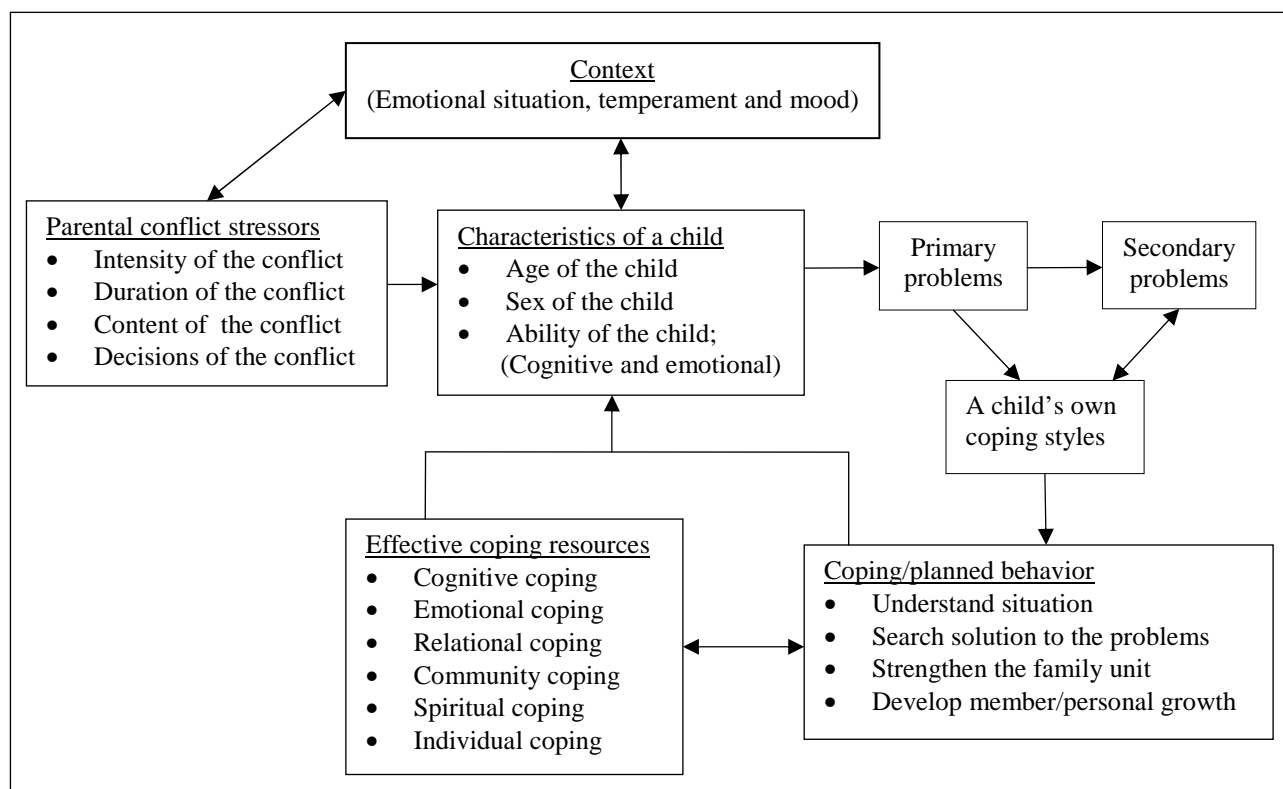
Context
(Emotional situation, temperament and mood)

Parental conflict stressors
- Intensity of the conflict
- Duration of the conflict
- Content of the conflict
- Decisions of the conflict

Characteristics of a child
- Age of the child
- Sex of the child
- Ability of the child; (Cognitive and emotional)

Primary problems

Secondary problems

A child's own coping styles

Effective coping resources
- Cognitive coping
- Emotional coping
- Relational coping
- Community coping
- Spiritual coping
- Individual coping

Coping/planned behavior
- Understand situation
- Search solution to the problems
- Strengthen the family unit
- Develop member/personal growth